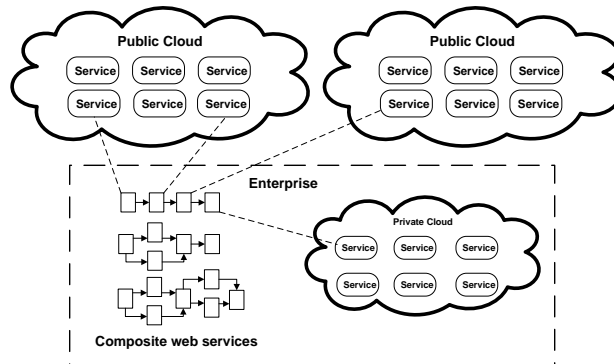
Public Cloud

Service Service Service
Service Service Service

Public Cloud

Service Service Service
Service Service Service

Enterprise

Private Cloud

Service Service Service
Service Service Service

Composite web services